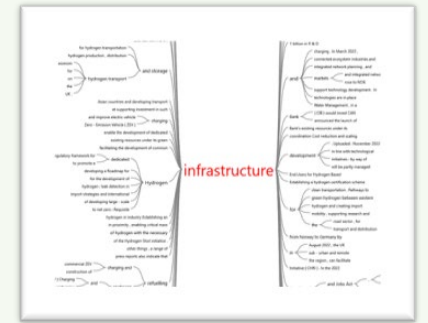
infrastructure

for hydrogen transportation
hydrogen production , distribution
and storage
hydrogen transport
lows countries and developing transport
at supporting investment in such
and improve electric vehicle
charging
Zero - Emission Vehicle (ZEV)
enable the development of dedicated
existing resources under its green
facilitating the development of common
dedicated
developing a Roadmap for
for the development of
hydrogen - Sale detection is
import strategies and international
of developing large - scale
to rail and • Republic
Hydrogen
hydrogen in industry Establishing an
in proximity , enabling critical mass
of hydrogen with the necessary
of the hydrogen filed initiative
other things , a target of
press reports also indicate that
charging and
refuelling

7 billion in R & D
charging , in March 2021 ,
connected ecosystem industries and
integrated network planning , and
and integrated ratios
and
markets
rose to NOK
support technology development in
technologies are in place
Waste Management , in a
Bank
(CBI) would invest CBD
announced the launch of
Bank's existing resources under its
coordination Cost reduction and scaling
development
Uploaded , November 2021
in the web technological
initiatives , by way of
will be partly managed
End Users for Hydrogen Based
Establishing a hydrogen certification scheme
clean transportation . Pathways to
green hydrogen between western
for
hydrogen and creating export
mobility , supporting research and
the
road sector , for
transport and distribution
from Norway to Germany by
August 2021 , the UK
sub - urban and remote
the region , on Hydrolak
Initiative (CHR) . In the 2021
and Jobs Act